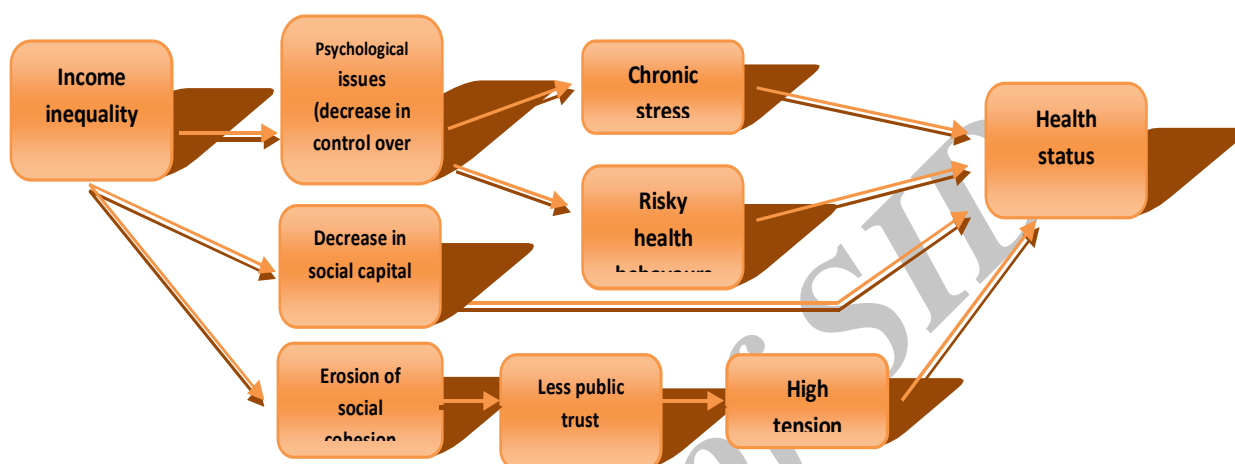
Income inequality

Psychological issues (decrease in control over

Chronic stress

Risky health behavours

Decrease in social capital

Health status

Erosion of social cohesion

Less public trust

High tension

SII